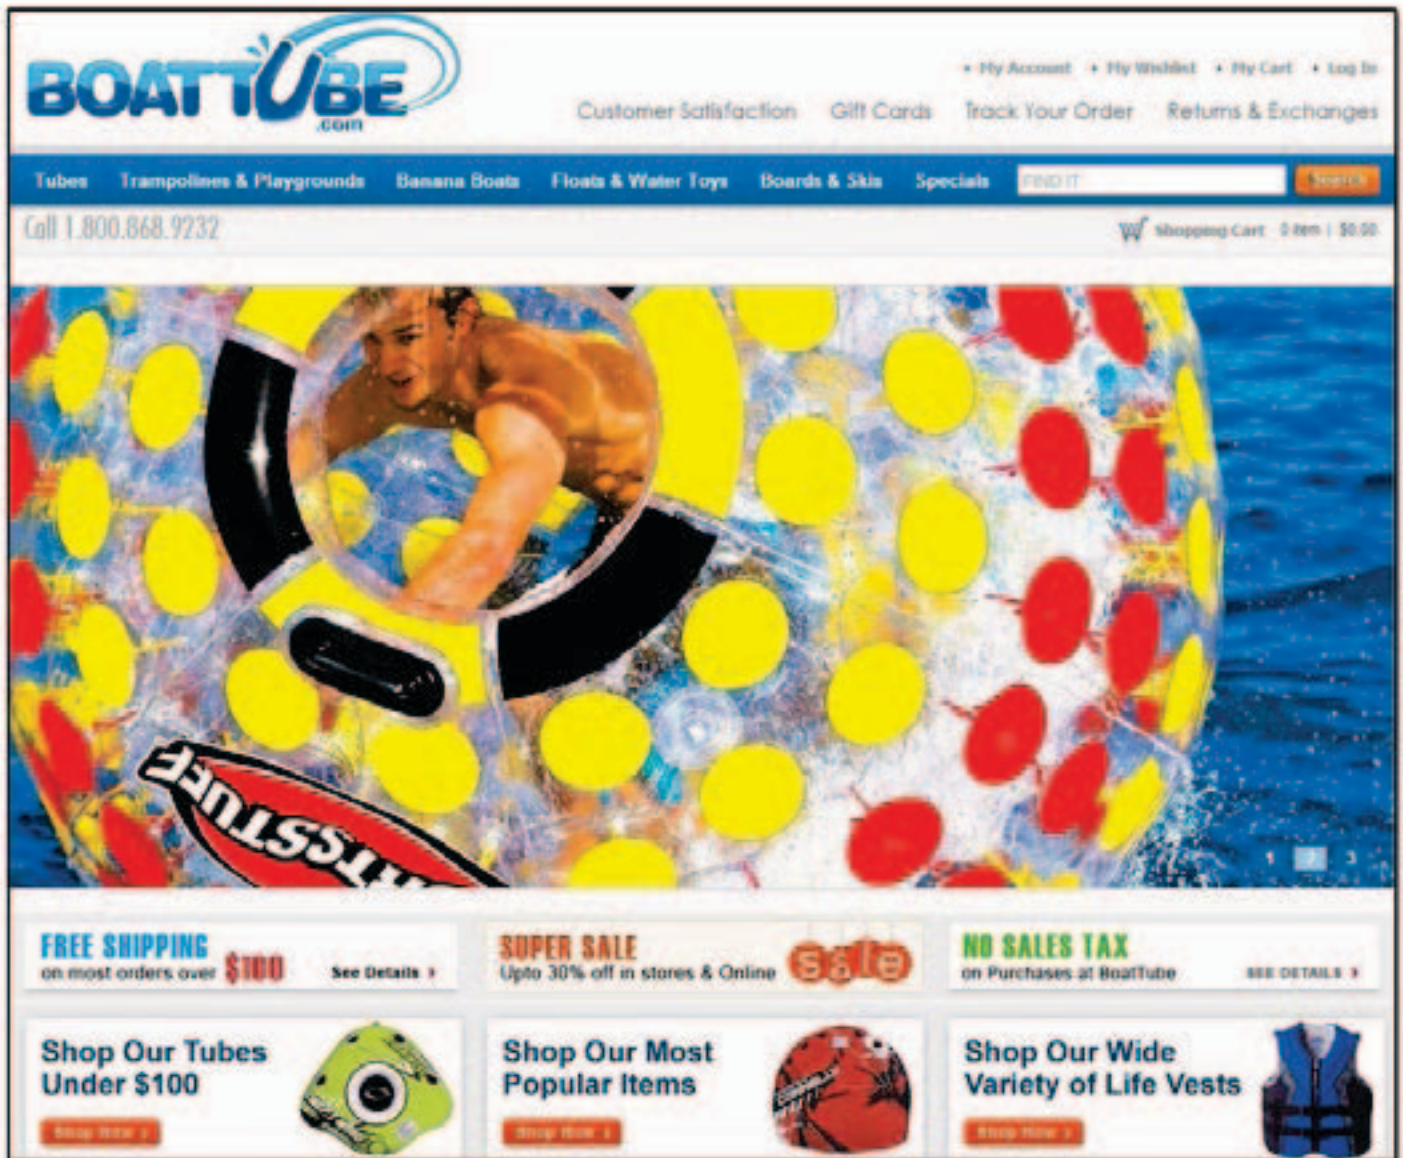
BOATTUBE .com

• My Account • My Wishlist • My Cart • Log In

Customer Satisfaction Gift Cards Track Your Order Returns & Exchanges

Tubes Trampolines & Playgrounds Banana Boats Floats & Water Toys Boards & Skis Specials FIND IT Search

Call 1.800.868.9232

Shopping Cart 0 item | $0.00

1 2 3

FREE SHIPPING on most orders over $100 See Details ›

SUPER SALE Upto 30% off in stores & Online sale

NO SALES TAX on Purchases at BoatTube SEE DETAILS ›

Shop Our Tubes Under $100 Shop Now ›

Shop Our Most Popular Items Shop Now ›

Shop Our Wide Variety of Life Vests Shop Now ›